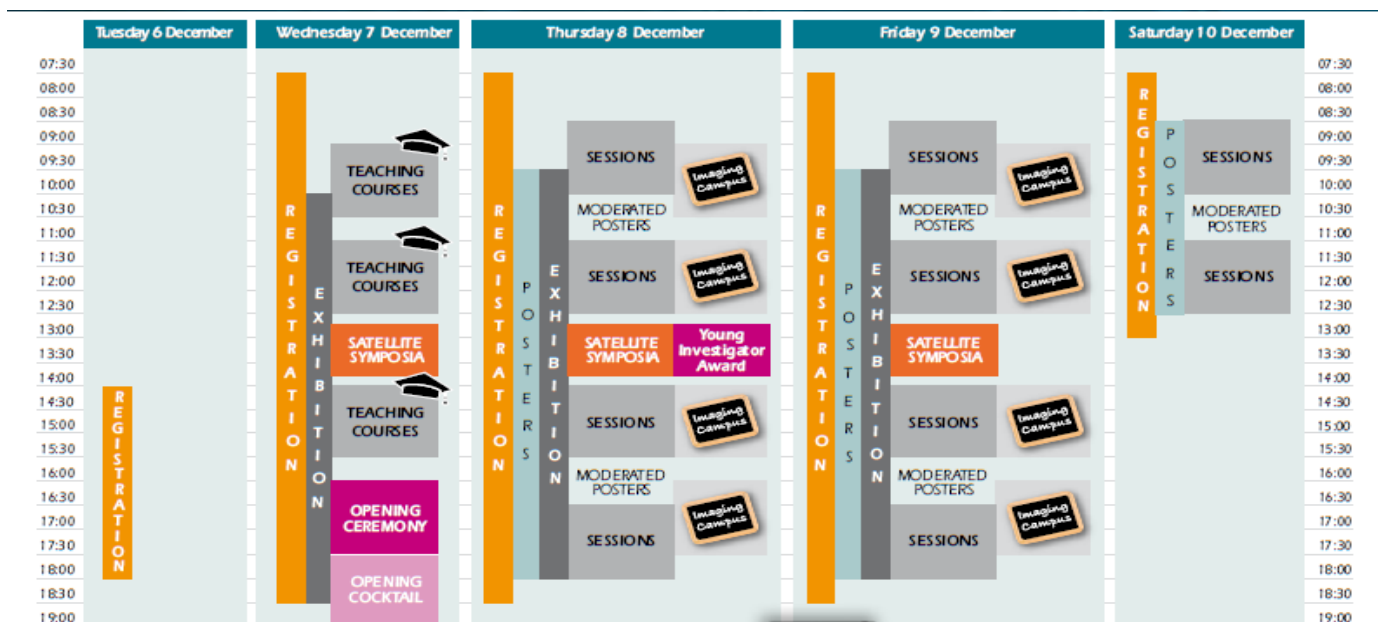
| | Tuesday 6 December | Wednesday 7 December | Thursday 8 December | Friday 9 December | Saturday 10 December | |
|---|---|---|---|---|---|---|
| 07:30 | | | | | | 07:30 |
| 08:00 | | | | | | 08:00 |
| 08:30 | | | | | | 08:30 |
| 09:00 | | | | | | 09:00 |
| 09:30 | | | | | | 09:30 |
| 10:00 | | | | | | 10:00 |
| 10:30 | | | | | | 10:30 |
| 11:00 | | | | | | 11:00 |
| 11:30 | | | | | | 11:30 |
| 12:00 | | | | | | 12:00 |
| 12:30 | | | | | | 12:30 |
| 13:00 | | | | | | 13:00 |
| 13:30 | | | | | | 13:30 |
| 14:00 | | | | | | 14:00 |
| 14:30 | | | | | | 14:30 |
| 15:00 | | | | | | 15:00 |
| 15:30 | | | | | | 15:30 |
| 16:00 | | | | | | 16:00 |
| 16:30 | | | | | | 16:30 |
| 17:00 | | | | | | 17:00 |
| 17:30 | | | | | | 17:30 |
| 18:00 | | | | | | 18:00 |
| 18:30 | | | | | | 18:30 |
| 19:00 | | | | | | 19:00 |

Tuesday 6 December: REGISTRATION

Wednesday 7 December: REGISTRATION, EXHIBITION, TEACHING COURSES, TEACHING COURSES, SATELLITE SYMPOSIA, TEACHING COURSES, OPENING CEREMONY, OPENING COCKTAIL

Thursday 8 December: REGISTRATION, POSTERS, EXHIBITION, SESSIONS, Imaging Campus, MODERATED POSTERS, SESSIONS, Imaging Campus, SATELLITE SYMPOSIA, Young Investigator Award, SESSIONS, Imaging Campus, MODERATED POSTERS, SESSIONS, Imaging Campus

Friday 9 December: REGISTRATION, POSTERS, EXHIBITION, SESSIONS, Imaging Campus, MODERATED POSTERS, SESSIONS, Imaging Campus, SATELLITE SYMPOSIA, SESSIONS, Imaging Campus, MODERATED POSTERS, SESSIONS, Imaging Campus

Saturday 10 December: REGISTRATION, POSTERS, SESSIONS, MODERATED POSTERS, SESSIONS